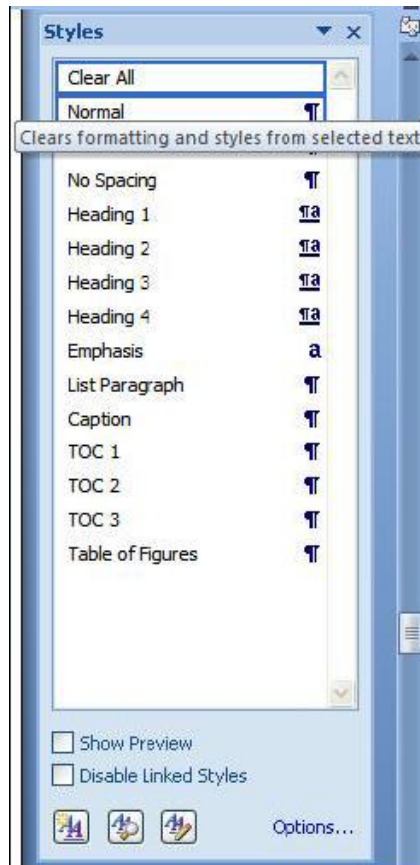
Styles

Clear All

Normal ¶

Clears formatting and styles from selected text

No Spacing ¶

Heading 1 ¶a

Heading 2 ¶a

Heading 3 ¶a

Heading 4 ¶a

Emphasis a

List Paragraph ¶

Caption ¶

TOC 1 ¶

TOC 2 ¶

TOC 3 ¶

Table of Figures ¶

Show Preview

Disable Linked Styles

Options...